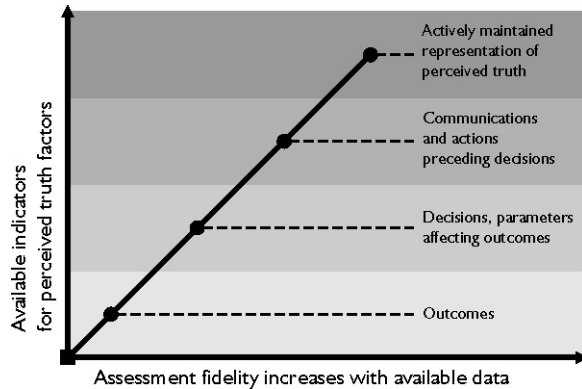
Actively maintained representation of perceived truth

Communications and actions preceding decisions

Decisions, parameters affecting outcomes

Outcomes

Available indicators for perceived truth factors

Assessment fidelity increases with available data